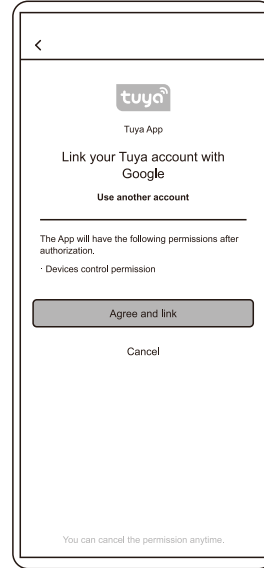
<

tuya

Tuya App

Link your Tuya account with Google

Use another account

The App will have the following permissions after authorization.

· Devices control permission

Agree and link

Cancel

You can cancel the permission anytime.